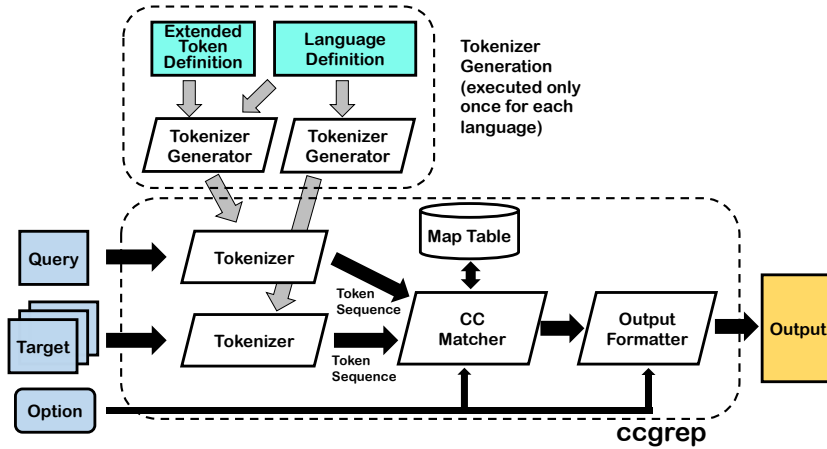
Extended Token Definition

Language Definition

Tokenizer Generation (executed only once for each language)

Tokenizer Generator

Tokenizer Generator

Map Table

Query

Tokenizer

Token Sequence

CC Matcher

Output Formatter

Output

Target

Tokenizer

Token Sequence

Option

ccgrep